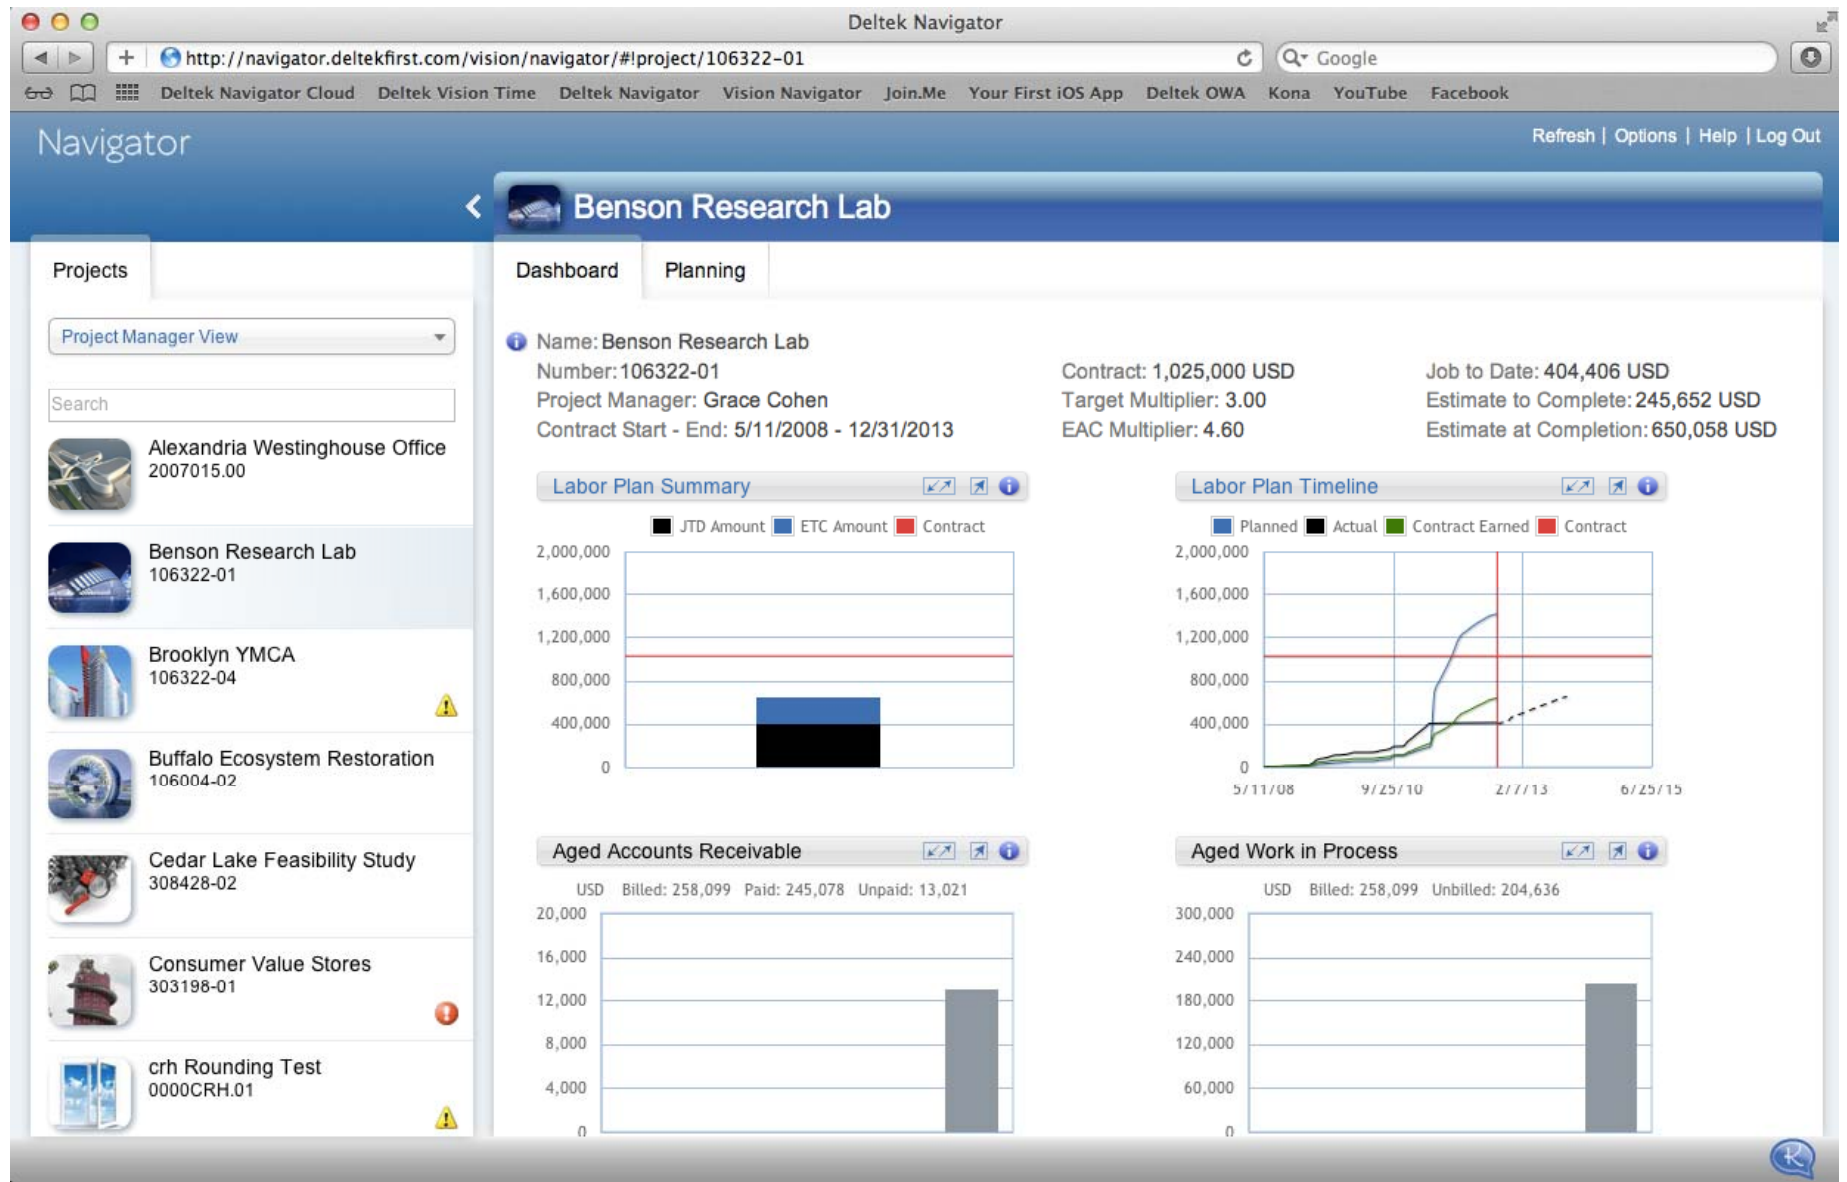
Deltek Navigator

http://navigator.deltekfirst.com/vision/navigator/#!project/106322-01

Google

Deltek Navigator Cloud Deltek Vision Time Deltek Navigator Vision Navigator Join.Me Your First iOS App Deltek OWA Kona YouTube Facebook

Navigator

Refresh | Options | Help | Log Out

Benson Research Lab

Projects

Dashboard Planning

Project Manager View

Search

Alexandria Westinghouse Office
2007015.00

Benson Research Lab
106322-01

Brooklyn YMCA
106322-04

Buffalo Ecosystem Restoration
106004-02

Cedar Lake Feasibility Study
308428-02

Consumer Value Stores
303198-01

crh Rounding Test
0000CRH.01

Name: Benson Research Lab
Number: 106322-01
Project Manager: Grace Cohen
Contract Start - End: 5/11/2008 - 12/31/2013

Contract: 1,025,000 USD
Target Multiplier: 3.00
EAC Multiplier: 4.60

Job to Date: 404,406 USD
Estimate to Complete: 245,652 USD
Estimate at Completion: 650,058 USD

Labor Plan Summary

JTD Amount ETC Amount Contract

2,000,000
1,600,000
1,200,000
800,000
400,000
0

Labor Plan Timeline

Planned Actual Contract Earned Contract

2,000,000
1,600,000
1,200,000
800,000
400,000
0

5/11/08 9/25/10 2/7/13 6/25/15

Aged Accounts Receivable

USD Billed: 258,099 Paid: 245,078 Unpaid: 13,021

20,000
16,000
12,000
8,000
4,000
0

Aged Work in Process

USD Billed: 258,099 Unbilled: 204,636

300,000
240,000
180,000
120,000
60,000
0